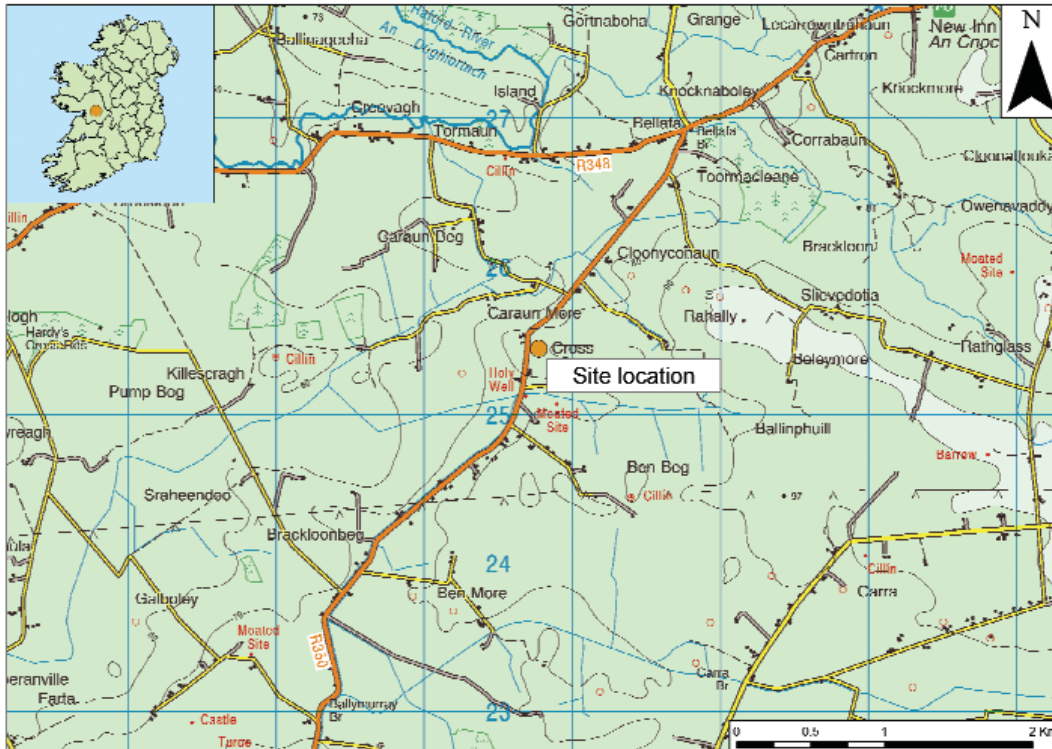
N

Gortnaboha
Grange
Locarowdrehaun
New Inn
An Cnoc
Ballinagacha
73
Cartron
Knockmore
An Dúghlaise
Island
Knocknaboley
Creevagh
27
Tormaun
Rellata
Bellata Br
Corrabaun
R348
Cillin
Toomacleane
Cloonalloukaun
Owenavaddy
Cillin
Caraun Bog
Bracklone
26
Cloonyconaun
Moated Site
Slievdotia
Rahally
Caraun More
Hardy's Cross Rds
Cillin
Rathglass
Cross
Beleymore
Killescragh
Holy Well
Site location
Pump Bog
25
Moated Site
Ballinphuill
Ben Bog
Barrow
Cillin
97
Sraheendoo
Brackloonbeg
24
Cillin
Ben More
Carra
Galboley
Moated Site
R350
Carra Br
Farda
Ballymurray Br
23
Castle
Turoe
0
0.5
1
2 Km